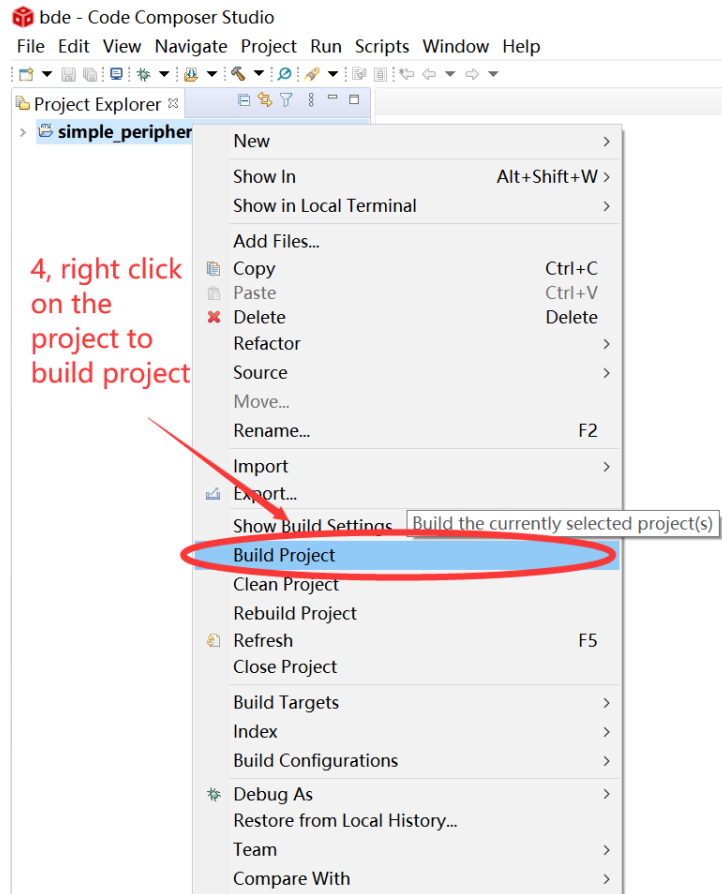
bde - Code Composer Studio

File Edit View Navigate Project Run Scripts Window Help

Project Explorer

simple_peripher

New
Show In Alt+Shift+W
Show in Local Terminal
Add Files...
Copy Ctrl+C
Paste Ctrl+V
Delete Delete
Refactor
Source
Move...
Rename... F2
Import
Export...
Show Build Settings
Build Project
Clean Project
Rebuild Project
Refresh F5
Close Project
Build Targets
Index
Build Configurations
Debug As
Restore from Local History...
Team
Compare With

Build the currently selected project(s)

4, right click on the project to build project